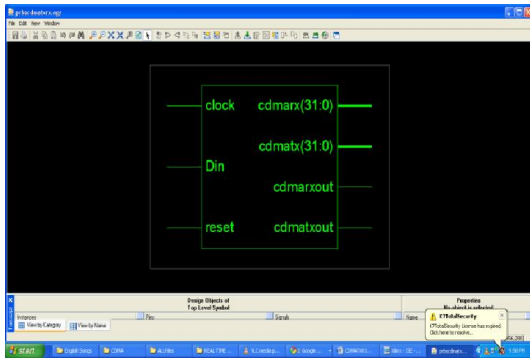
pnbcdmatrx.ngr

File Edit View Window

clock

cdmarx(31:0)

cdmatx(31:0)

Din

cdmarxout

reset

cdmatxout

Design Objects of Top Level Symbol

Instances

Pins

Signals

Name

Properties

No object is selected

View by Category

View by Name

CTNetSecurity

CTNetSecurity License has expired. Click here to resolve.

start

English Songs

CDMA

ALL files

REAL TIME...

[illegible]

Google -...

CDMA DOC...

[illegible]

pnbcdmatrx...

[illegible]